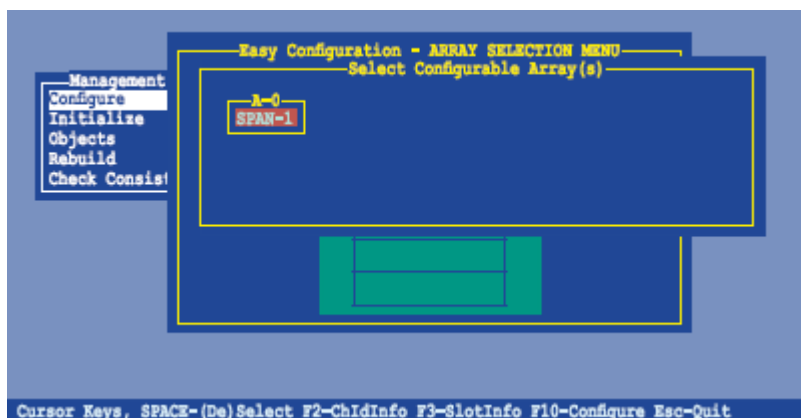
Easy Configuration - ARRAY SELECTION MENU

Select Configurable Array(s)

Management
Configure
Initialize
Objects
Rebuild
Check Consis

A-0
SPAN-1

Cursor Keys, SPACE-(De)Select F2-ChIdInfo F3-SlotInfo F10-Configure Esc-Quit